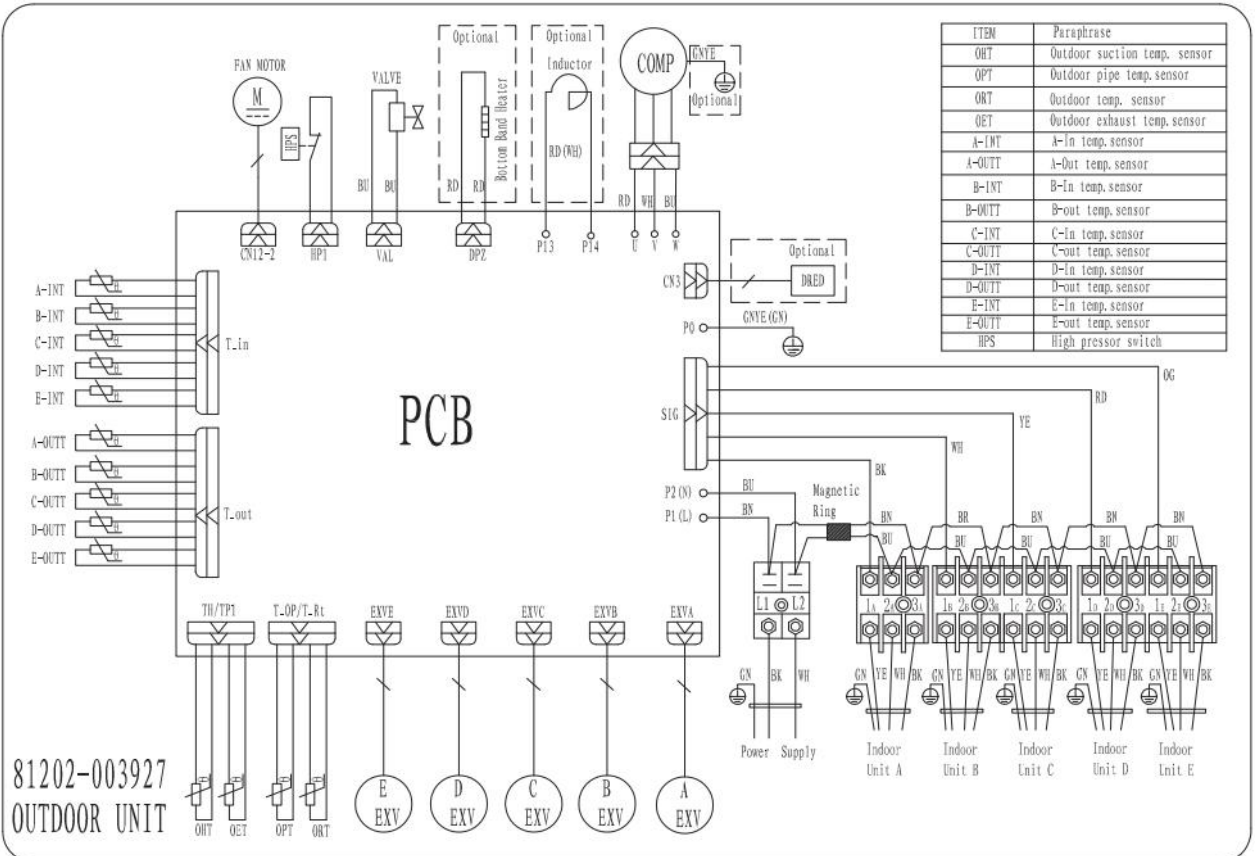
FAN MOTOR
M
HPS
VALVE
BU BU
Optional
Bottom Band Heater
RD RD
Optional
Inductor
RD(WH)
COMP
GNYE
Optional
RD WH BU
CN12-2 HP1 VAL DPZ P13 P14 U V W

| ITEM | Paraphrase |
|---|---|
| OHT | Outdoor suction temp. sensor |
| OPT | Outdoor pipe temp.sensor |
| ORT | Outdoor temp. sensor |
| OET | Outdoor exhaust temp.sensor |
| A-INT | A-In temp.sensor |
| A-OUTT | A-Out temp.sensor |
| B-INT | B-In temp.sensor |
| B-OUTT | B-out temp.sensor |
| C-INT | C-In temp.sensor |
| C-OUTT | C-out temp.sensor |
| D-INT | D-In temp.sensor |
| D-OUTT | D-out temp.sensor |
| E-INT | E-In temp.sensor |
| E-OUTT | E-out temp.sensor |
| HPS | High pressor switch |

Optional
CN3
DRED
PQ
GNYE(GN)
A-INT
B-INT
C-INT
D-INT
E-INT
T_in
A-OUTT
B-OUTT
C-OUTT
D-OUTT
E-OUTT
T_out
PCB
SIG
OG
RD
YE
WH
BK
P2(N) BU
P1(L) BN
Magnetic Ring
BN BR BN BN BN
BU BU BU BU
L1 L2
$1_A$ $2_A$ $3_A$ $1_B$ $2_B$ $3_B$ $1_C$ $2_C$ $3_C$ $1_D$ $2_D$ $3_D$ $1_E$ $2_E$ $3_E$
GN BK WH
GN YE WH BK GN YE WH BK GN YE WH BK GN YE WH BK GN YE WH BK
TH/TP1 T-OP/T-Rt EXVE EXVD EXVC EXVB EXVA
Power Supply
Indoor Unit A
Indoor Unit B
Indoor Unit C
Indoor Unit D
Indoor Unit E
81202-003927
OUTDOOR UNIT
OHT OET OPT ORT
E EXV
D EXV
C EXV
B EXV
A EXV